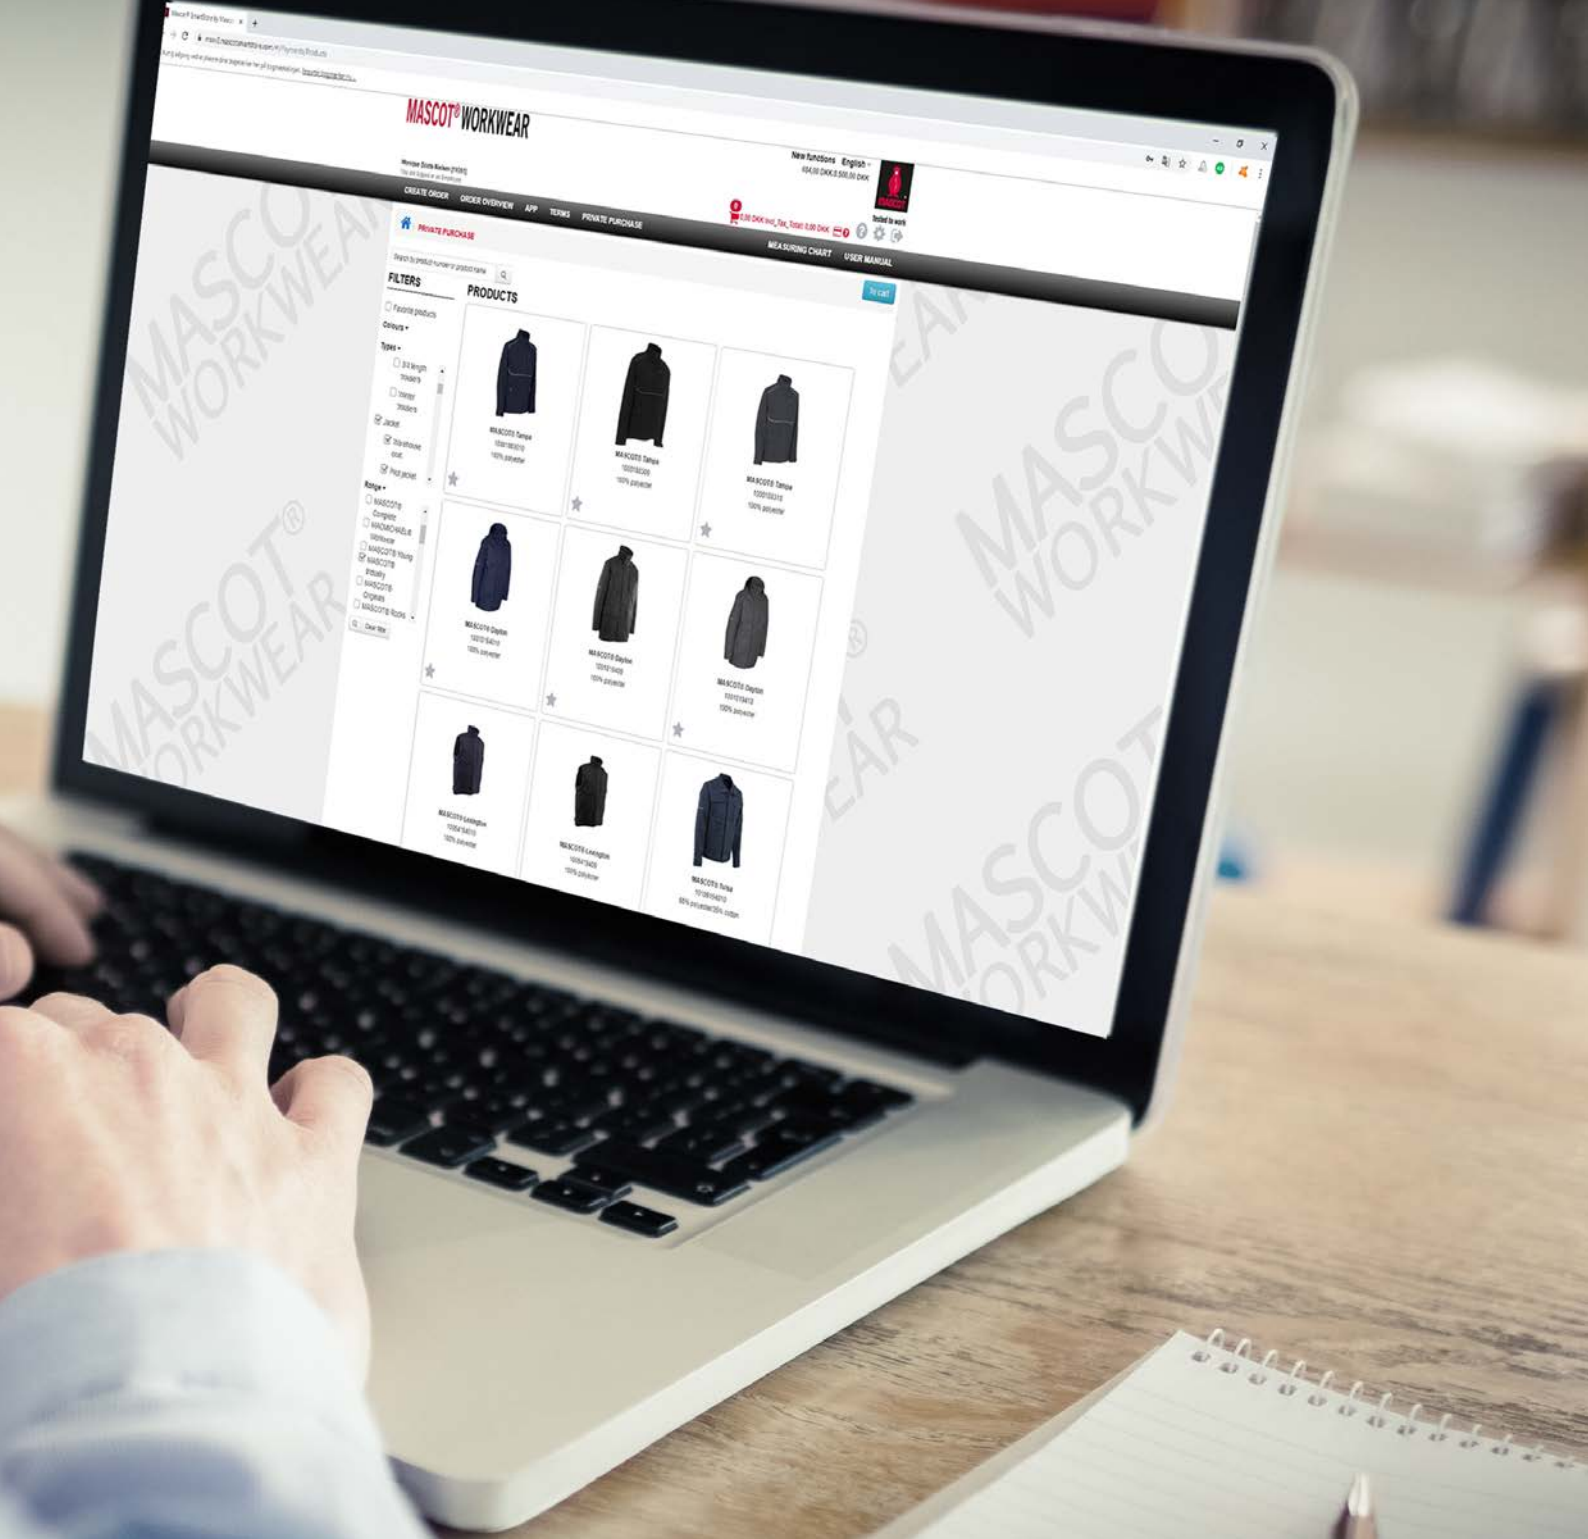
MASCOT® WORKWEAR

New functions English

CREATE ORDER ORDER OVERVIEW APP TERMS PRIVATE PURCHASE

MEASURING CHART USER MANUAL

PRIVATE PURCHASE

FILTERS

Favorite products

Colours

Types

Jacket

Range

PRODUCTS

MASCOT® Tampa
100% polyester

MASCOT® Tampa
100% polyester

MASCOT® Tampa
100% polyester

MASCOT® Dayton
100% polyester

MASCOT® Dayton
100% polyester

MASCOT® Dayton
100% polyester

MASCOT® Lexington
100% polyester

MASCOT® Lexington
100% polyester

MASCOT® Tulsa

MASCOT® WORKWEAR